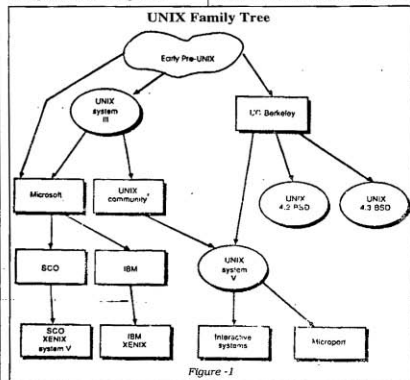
UNIX Family Tree

Early Pre-UNIX

UNIX system III

UC Berkeley

Microsoft

UNIX community

UNIX 4.2 BSD

UNIX 4.3 BSD

SCO

IBM

UNIX system V

SCO XENIX system V

IBM XENIX

Interactive systems

Microport

Figure -1